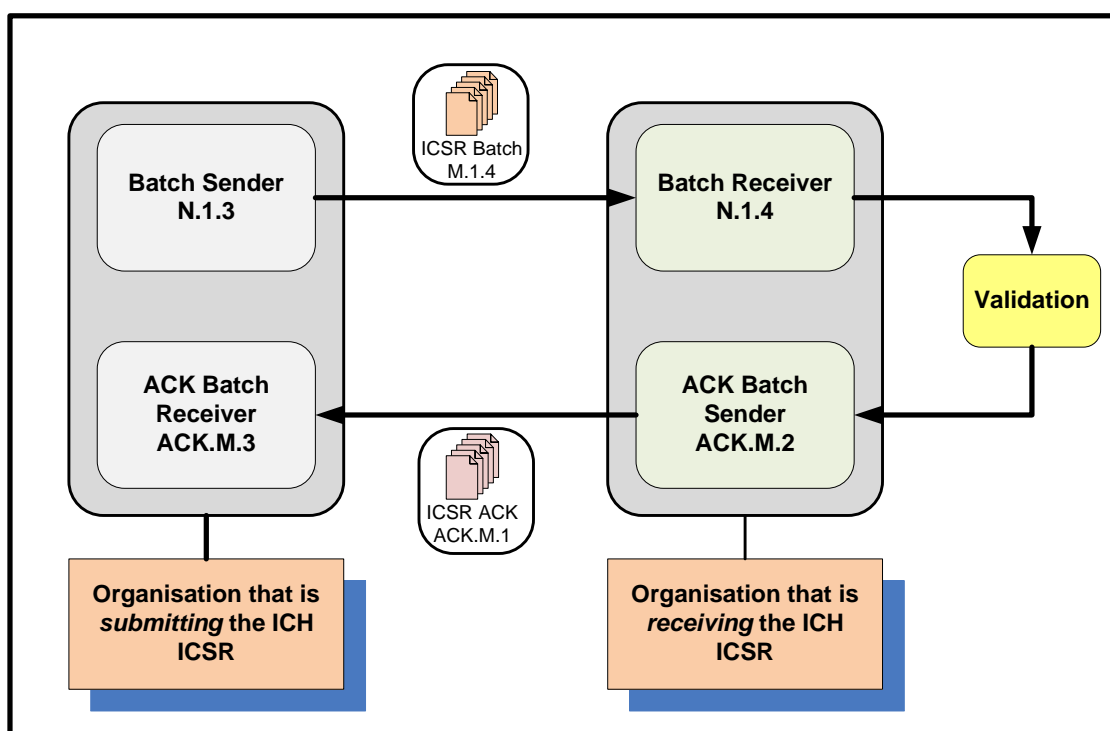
ICSR Batch M.1.4

Batch Sender N.1.3

Batch Receiver N.1.4

Validation

ACK Batch Receiver ACK.M.3

ACK Batch Sender ACK.M.2

ICSR ACK ACK.M.1

Organisation that is *submitting* the ICH ICSR

Organisation that is *receiving* the ICH ICSR